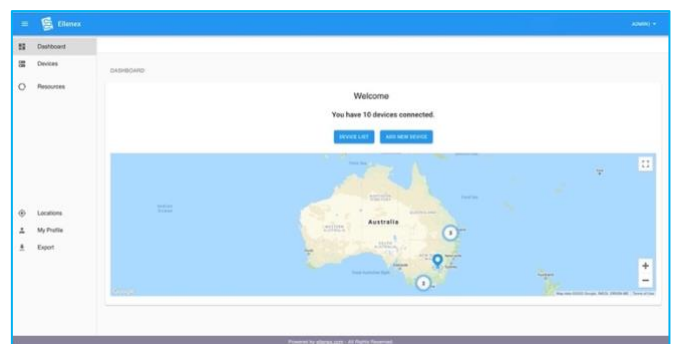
Ellenex

ADMIN

Dashboard

Devices

Resources

Locations

My Profile

Export

DASHBOARD

Welcome

You have 10 devices connected.

DEVICE LIST

ADD NEW DEVICE

Australia

6

3

+

−

Google

Powered by ellenex.com - All Rights Reserved